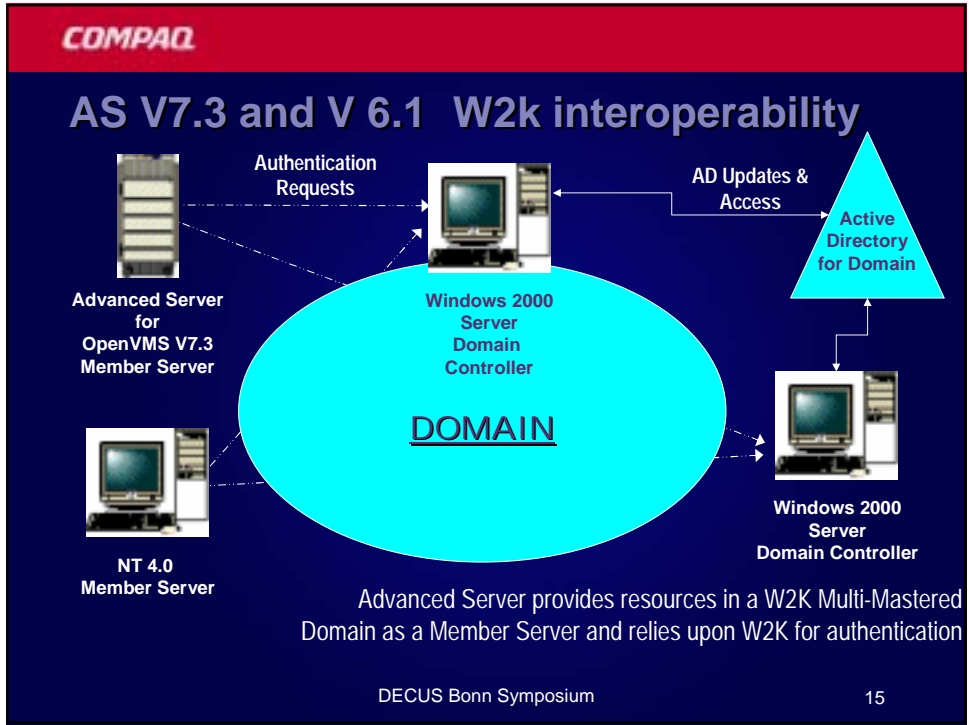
COMPAQ

AS V7.3 and V 6.1 W2k interoperability

Authentication Requests

AD Updates & Access

Active Directory for Domain

Advanced Server for OpenVMS V7.3 Member Server

Windows 2000 Server Domain Controller

DOMAIN

NT 4.0 Member Server

Windows 2000 Server Domain Controller

Advanced Server provides resources in a W2K Multi-Mastered Domain as a Member Server and relies upon W2K for authentication

DECUS Bonn Symposium

15